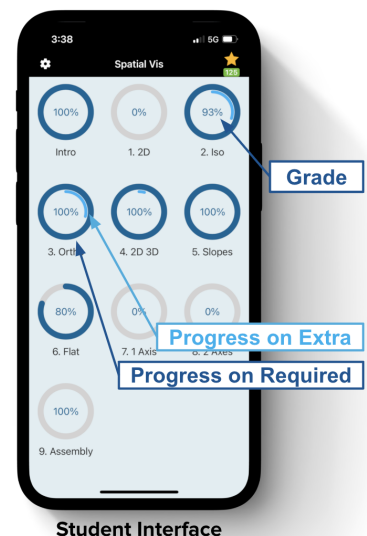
3:38

5G

Spatial Vis

125

100%
Intro

0%
1. 2D

93%
2. Iso

Grade

100%
3. Orth

100%
4. 2D 3D

100%
5. Slopes

80%
6. Flat

0%
7. 1 Axis

0%
8. 2 Axes

Progress on Extra

Progress on Required

100%
9. Assembly

Student Interface